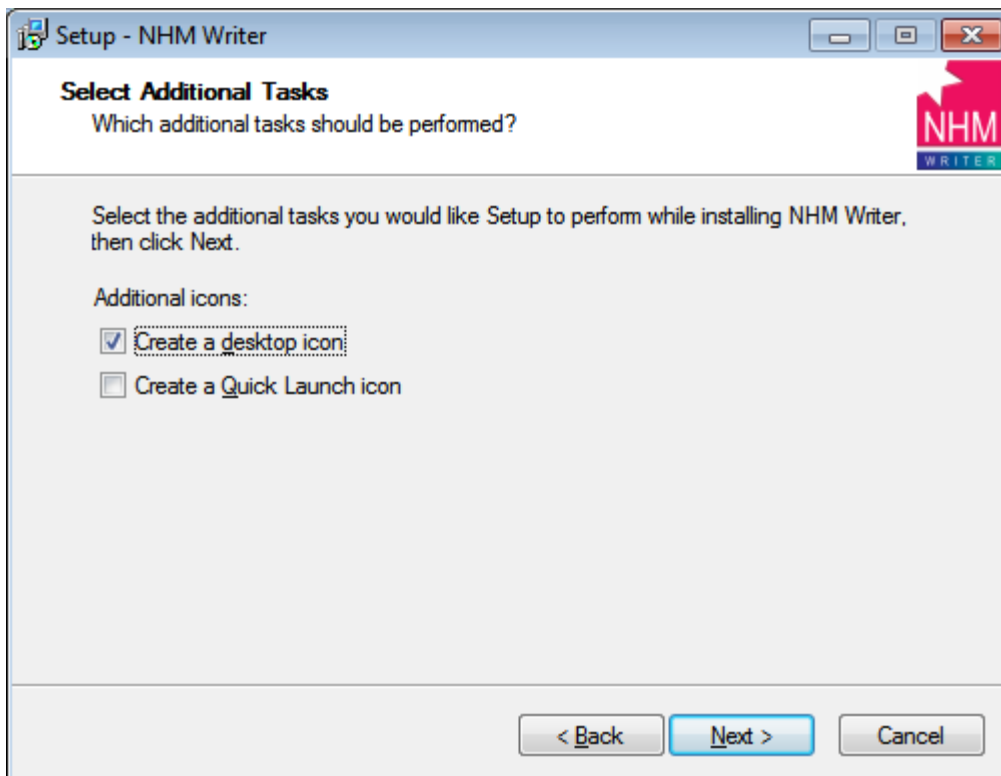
Setup - NHM Writer

Select Additional Tasks
Which additional tasks should be performed?

NHM
WRITER

Select the additional tasks you would like Setup to perform while installing NHM Writer, then click Next.

Additional icons:

Create a desktop icon

Create a Quick Launch icon

< Back | Next > | Cancel